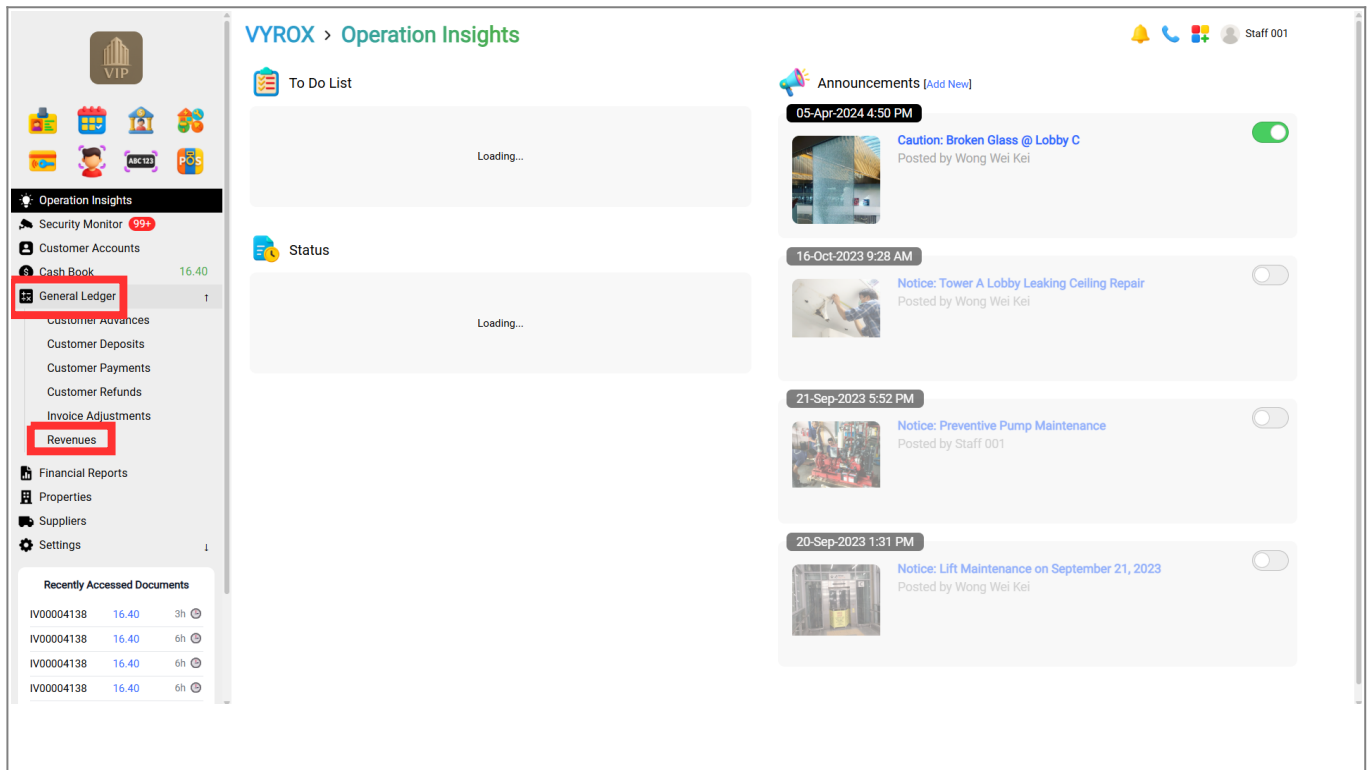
VIP

ABC123

POS

Operation Insights
Security Monitor 99+
Customer Accounts
Cash Book 16.40
General Ledger ↑
Customer Advances
Customer Deposits
Customer Payments
Customer Refunds
Invoice Adjustments
Revenues
Financial Reports
Properties
Suppliers
Settings ↓

Recently Accessed Documents

| IV00004138 | 16.40 | 3h |
|---|---|---|
| IV00004138 | 16.40 | 6h |
| IV00004138 | 16.40 | 6h |
| IV00004138 | 16.40 | 6h |

VYROX > Operation Insights

Staff 001

To Do List

Loading...

Status

Loading...

Announcements [Add New]

05-Apr-2024 4:50 PM
Caution: Broken Glass @ Lobby C
Posted by Wong Wei Kei

16-Oct-2023 9:28 AM
Notice: Tower A Lobby Leaking Ceiling Repair
Posted by Wong Wei Kei

21-Sep-2023 5:52 PM
Notice: Preventive Pump Maintenance
Posted by Staff 001

20-Sep-2023 1:31 PM
Notice: Lift Maintenance on September 21, 2023
Posted by Wong Wei Kei